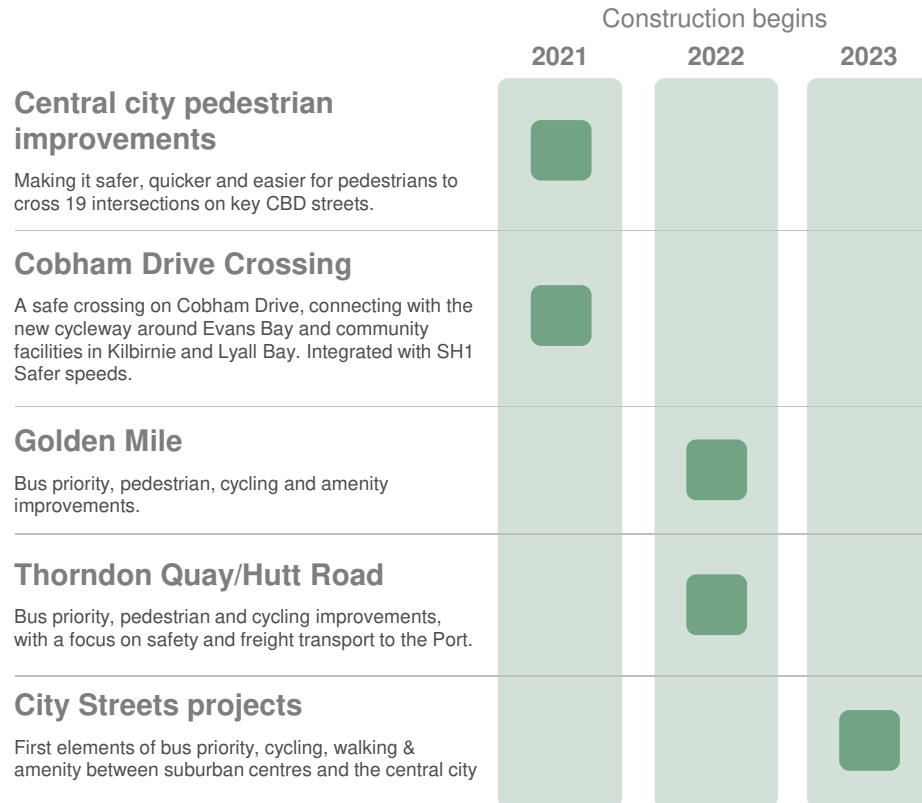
Construction begins

2021 2022 2023

**Central city pedestrian improvements**

Making it safer, quicker and easier for pedestrians to cross 19 intersections on key CBD streets.

**Cobham Drive Crossing**

A safe crossing on Cobham Drive, connecting with the new cycleway around Evans Bay and community facilities in Kilbirnie and Lyall Bay. Integrated with SH1 Safer speeds.

**Golden Mile**

Bus priority, pedestrian, cycling and amenity improvements.

**Thorndon Quay/Hutt Road**

Bus priority, pedestrian and cycling improvements, with a focus on safety and freight transport to the Port.

**City Streets projects**

First elements of bus priority, cycling, walking & amenity between suburban centres and the central city